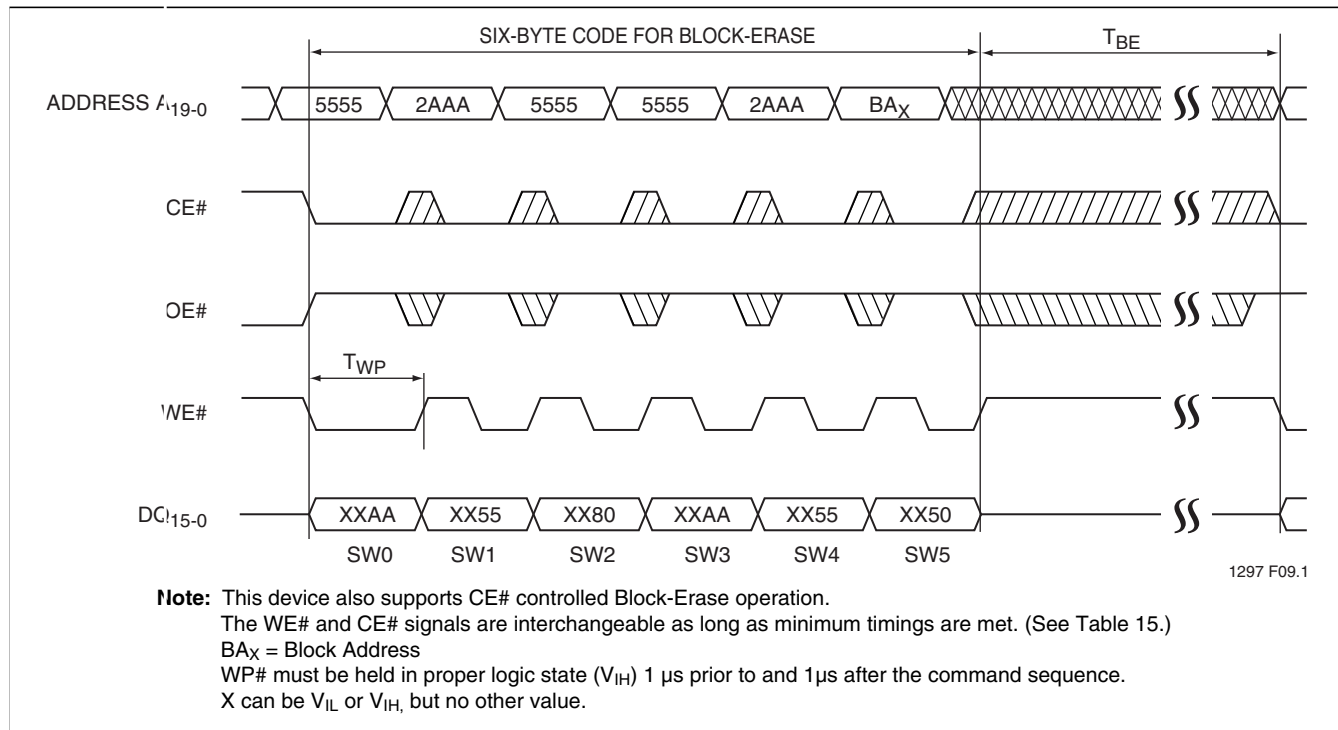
SIX-BYTE CODE FOR BLOCK-ERASE

$T_{BE}$

ADDRESS $A_{19-0}$

5555 2AAA 5555 5555 2AAA $BA_X$

CE#

OE#

$T_{WP}$

WE#

$DQ_{15-0}$

XXAA XX55 XX80 XXAA XX55 XX50

SW0 SW1 SW2 SW3 SW4 SW5

1297 F09.1

Note: This device also supports CE# controlled Block-Erase operation.
The WE# and CE# signals are interchangeable as long as minimum timings are met. (See Table 15.)
$BA_X$ = Block Address
WP# must be held in proper logic state ($V_{IH}$) 1 µs prior to and 1µs after the command sequence.
X can be $V_{IL}$ or $V_{IH,}$ but no other value.